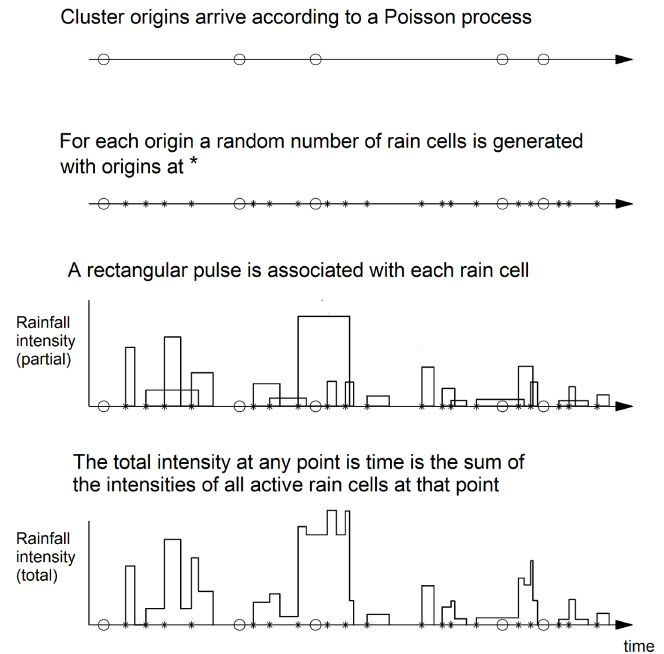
Cluster origins arrive according to a Poisson process

For each origin a random number of rain cells is generated with origins at *

A rectangular pulse is associated with each rain cell

Rainfall intensity (partial)

The total intensity at any point is time is the sum of the intensities of all active rain cells at that point

Rainfall intensity (total)

time